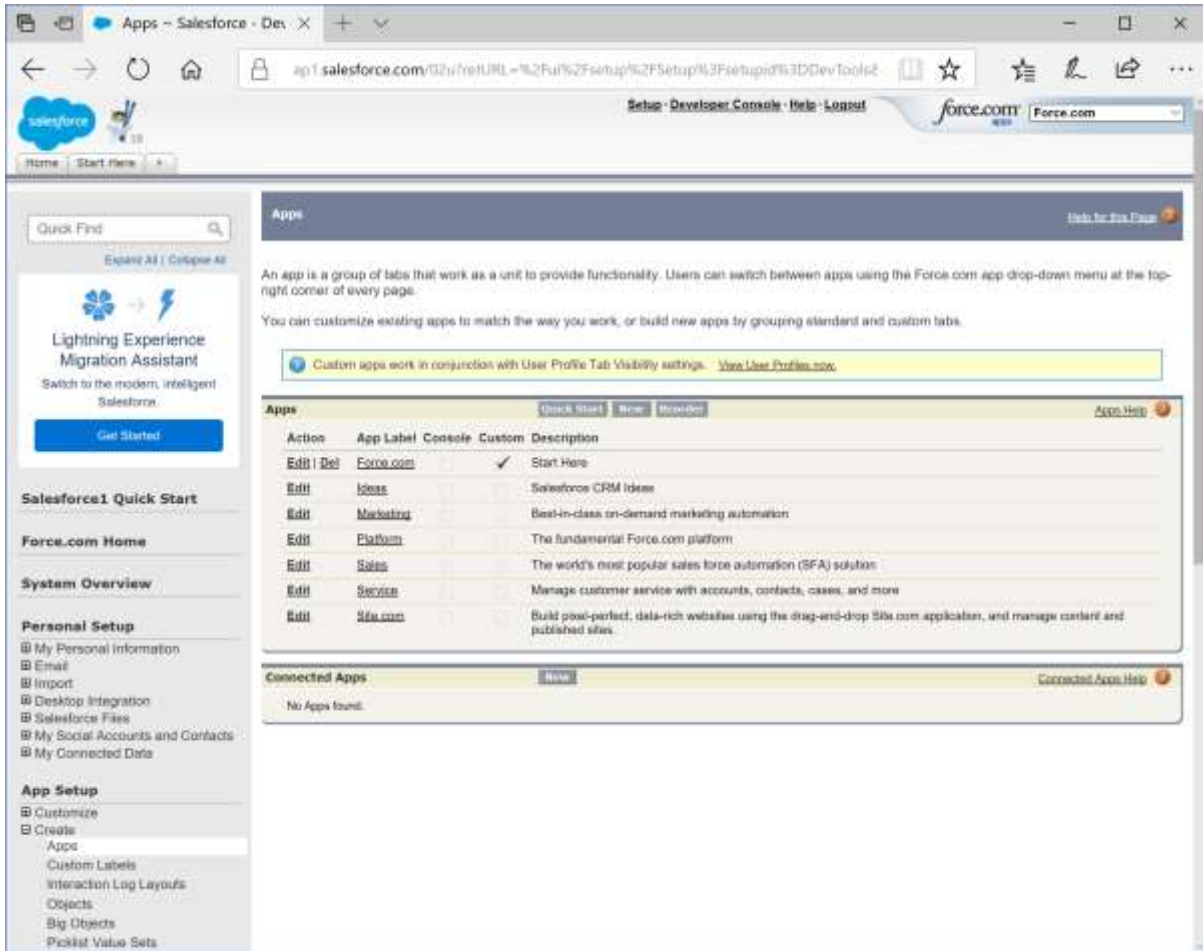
Apps ~ Salesforce - Dev ×

ap1.salesforce.com/02u?retURL=%2Fui%2Fsetup%2FSetup%3Fsetupid%3DDevToolsI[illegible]

salesforce

Setup · Developer Console · Help · Logout

force.com Force.com

Home | Start Here | +

Quick Find

Expand All | Collapse All

Lightning Experience Migration Assistant

Switch to the modern, intelligent Salesforce.

Get Started

Salesforce1 Quick Start

Force.com Home

System Overview

Personal Setup

⊞ My Personal Information
⊞ Email
⊞ Import
⊞ Desktop Integration
⊞ Salesforce Files
⊞ My Social Accounts and Contacts
⊞ My Connected Data

App Setup

⊞ Customize
⊟ Create
Apps
Custom Labels
Interaction Log Layouts
Objects
Big Objects
Picklist Value Sets

Apps

Help for this Page

An app is a group of tabs that work as a unit to provide functionality. Users can switch between apps using the Force.com app drop-down menu at the top-right corner of every page.

You can customize existing apps to match the way you work, or build new apps by grouping standard and custom tabs.

Custom apps work in conjunction with User Profile Tab Visibility settings. View User Profiles now.

Apps | Quick Start | New | Reorder | Apps Help

| Action | App Label | Console | Custom | Description |
|---|---|---|---|---|
| Edit \| Del | Force.com | | ✓ | Start Here |
| Edit | Ideas | | | Salesforce CRM Ideas |
| Edit | Marketing | | | Best-in-class on-demand marketing automation |
| Edit | Platform | | | The fundamental Force.com platform |
| Edit | Sales | | | The world's most popular sales force automation (SFA) solution |
| Edit | Service | | | Manage customer service with accounts, contacts, cases, and more |
| Edit | Site.com | | | Build pixel-perfect, data-rich websites using the drag-and-drop Site.com application, and manage content and published sites. |

Connected Apps | New | Connected Apps Help

No Apps found.